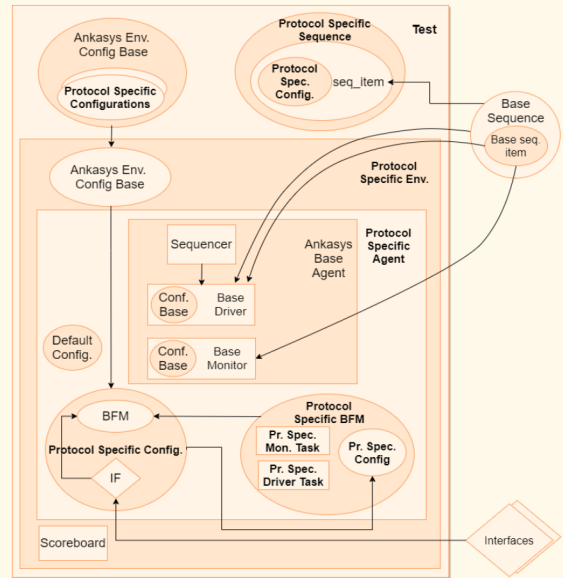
Test

Ankasys Env. Config Base

Protocol Specific Configurations

Protocol Specific Sequence

Protocol Spec. Config.

seq_item

Base Sequence

Base seq. item

Ankasys Env. Config Base

Protocol Specific Env.

Protocol Specific Agent

Ankasys Base Agent

Sequencer

Conf. Base

Base Driver

Default Config.

Conf. Base

Base Monitor

BFM

Protocol Specific Config.

IF

Protocol Specific BFM

Pr. Spec. Mon. Task

Pr. Spec. Driver Task

Pr. Spec. Config

Scoreboard

Interfaces